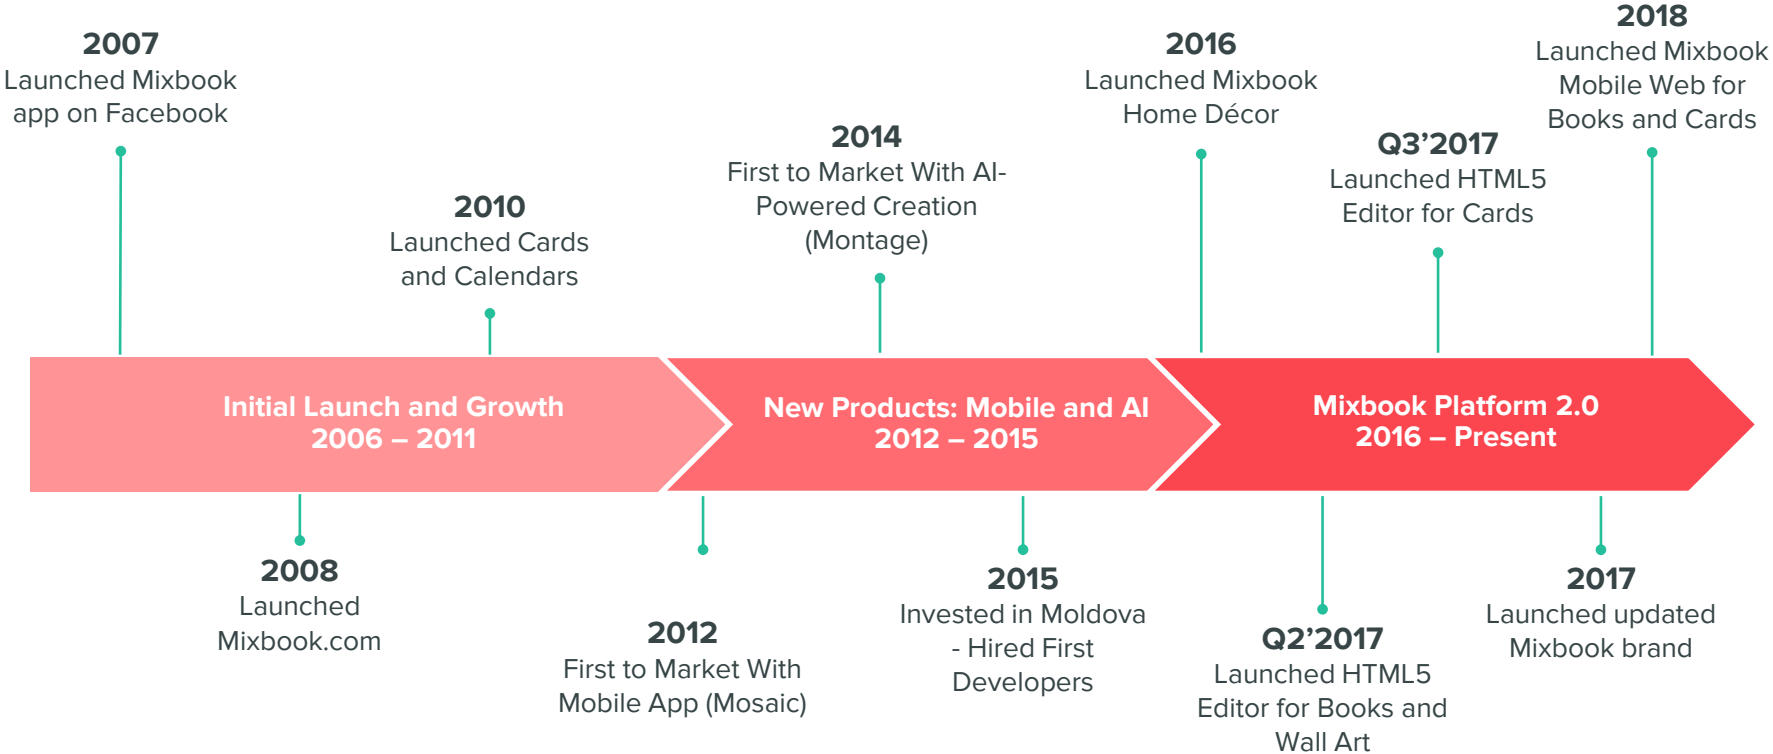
2007
Launched Mixbook app on Facebook

2010
Launched Cards and Calendars

2014
First to Market With AI-Powered Creation (Montage)

2016
Launched Mixbook Home Décor

Q3'2017
Launched HTML5 Editor for Cards

2018
Launched Mixbook Mobile Web for Books and Cards

Initial Launch and Growth
2006 – 2011

New Products: Mobile and AI
2012 – 2015

Mixbook Platform 2.0
2016 – Present

2008
Launched Mixbook.com

2012
First to Market With Mobile App (Mosaic)

2015
Invested in Moldova - Hired First Developers

Q2'2017
Launched HTML5 Editor for Books and Wall Art

2017
Launched updated Mixbook brand